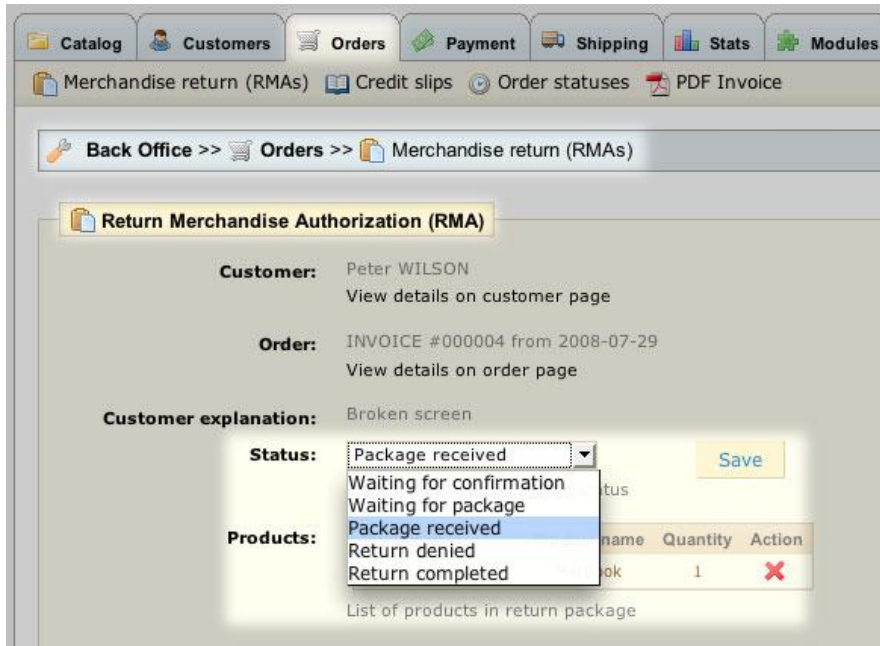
Catalog Customers Orders Payment Shipping Stats Modules

Merchandise return (RMAs) Credit slips Order statuses PDF Invoice

Back Office >> Orders >> Merchandise return (RMAs)

Return Merchandise Authorization (RMA)

Customer: Peter WILSON
View details on customer page

Order: INVOICE #000004 from 2008-07-29
View details on order page

Customer explanation: Broken screen

Status: Package received

Save

Waiting for confirmation
Waiting for package
Package received
Return denied
Return completed

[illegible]tus

Products:

| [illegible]name | Quantity | Action |
|---|---|---|
| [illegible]ok | 1 | ✖ |

List of products in return package